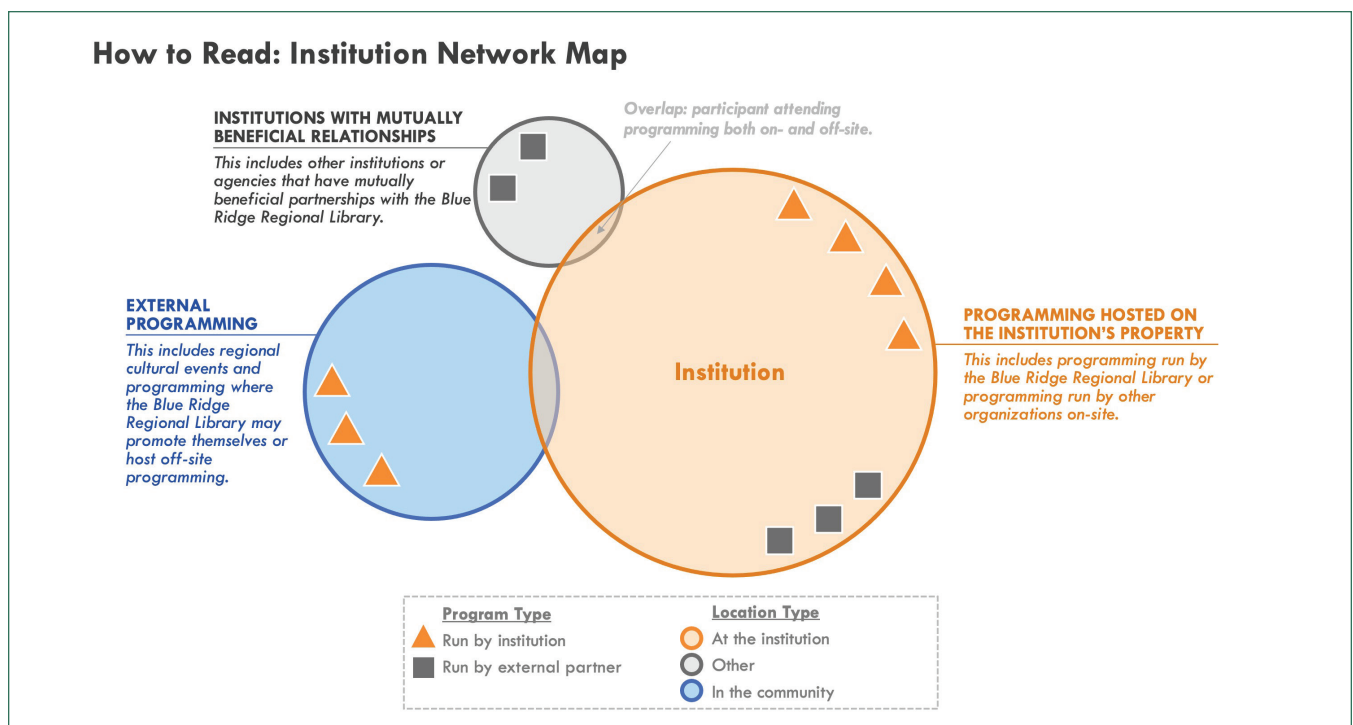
How to Read: Institution Network Map

INSTITUTIONS WITH MUTUALLY BENEFICIAL RELATIONSHIPS

This includes other institutions or agencies that have mutually beneficial partnerships with the Blue Ridge Regional Library.

Overlap: participant attending programming both on- and off-site.

EXTERNAL PROGRAMMING

This includes regional cultural events and programming where the Blue Ridge Regional Library may promote themselves or host off-site programming.

Institution

PROGRAMMING HOSTED ON THE INSTITUTION'S PROPERTY

This includes programming run by the Blue Ridge Regional Library or programming run by other organizations on-site.

Program Type
Run by institution
Run by external partner

Location Type
At the institution
Other
In the community